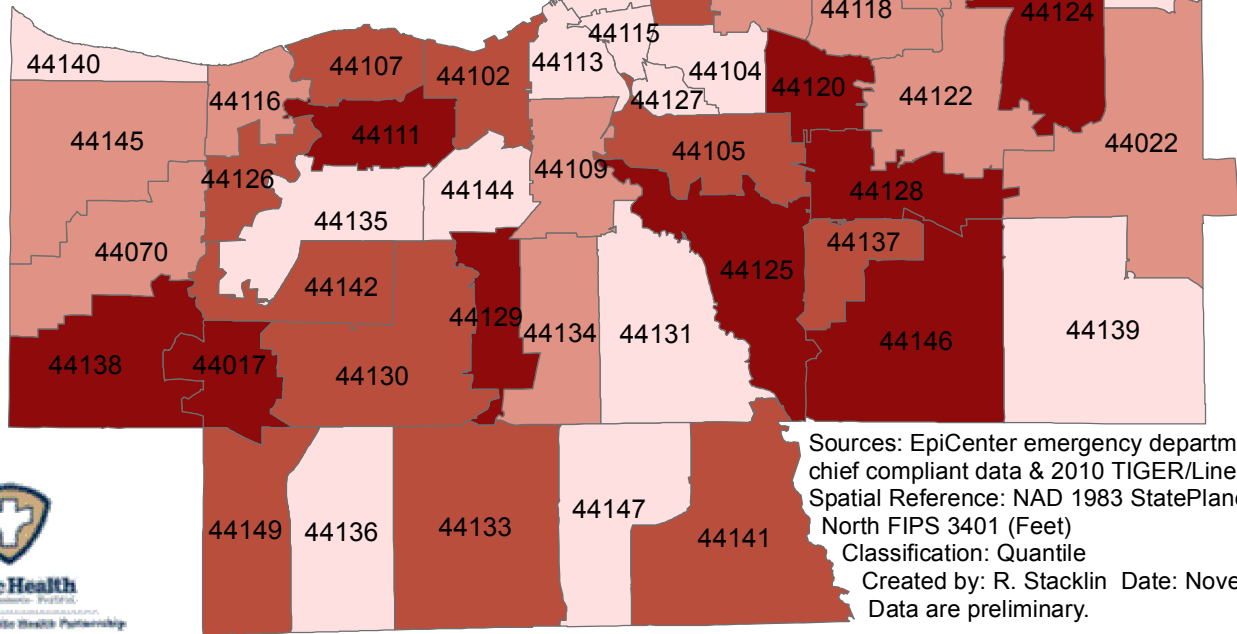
44118
44124
44115
44140
44107
44102
44113
44104
44120
44116
44127
44122
44145
44111
44105
44022
44109
44126
44144
44128
44135
44137
44070
44125
44142
44129
44134
44131
44146
44139
44138
44017
44130

Sources: EpiCenter emergency departm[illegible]
chief compliant data & 2010 TIGER/Line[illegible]
Spatial Reference: NAD 1983 StatePlan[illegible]
North FIPS 3401 (Feet)
Classification: Quantile
Created by: R. Stacklin Date: Nove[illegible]
Data are preliminary.

44149
44136
44133
44147
44141

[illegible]Health
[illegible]
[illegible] Health Partnership